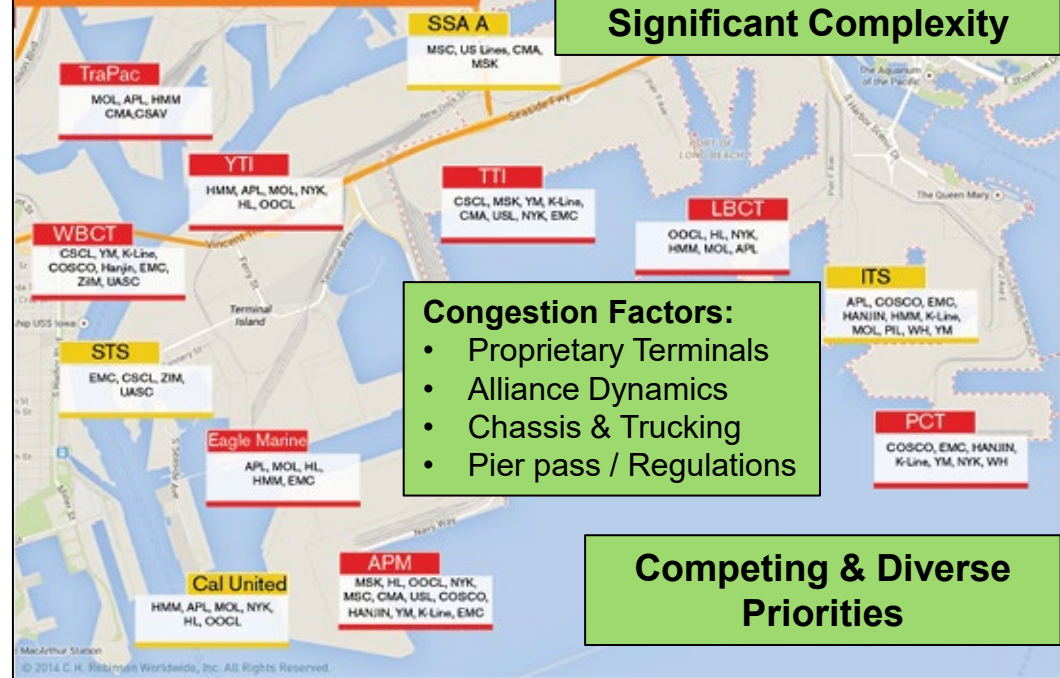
Significant Complexity

SSA A
MSC, US Lines, CMA, MSK

TraPac
MOL, APL, HMM CMA,CSAV

YTI
HMM, APL, MOL, NYK, HL, OOCL

TTI
CSCL, MSK, YM, K-Line, CMA, USL, NYK, EMC

LBCT
OOCL, HL, NYK, HMM, MOL, APL

WBCT
CSCL, YM, K-Line, COSCO, Hanjin, EMC, ZIM, UASC

ITS
APL, COSCO, EMC, HANJIN, HMM, K-Line, MOL, PIL, WH, YM

Congestion Factors:
• Proprietary Terminals
• Alliance Dynamics
• Chassis & Trucking
• Pier pass / Regulations

STS
EMC, CSCL, ZIM, UASC

PCT
COSCO, EMC, HANJIN, K-Line, YM, NYK, WH

Eagle Marine
APL, MOL, HL, HMM, EMC

APM
MSK, HL, OOCL, NYK, MSC, CMA, USL, COSCO, HANJIN, YM, K-Line, EMC

Cal United
HMM, APL, MOL, NYK, HL, OOCL

Competing & Diverse Priorities

Terminal Island
The Aquarium of the Pacific
The Queen Mary
MacArthur Station
© 2014 C.H. Robinson Worldwide, Inc. All Rights Reserved.